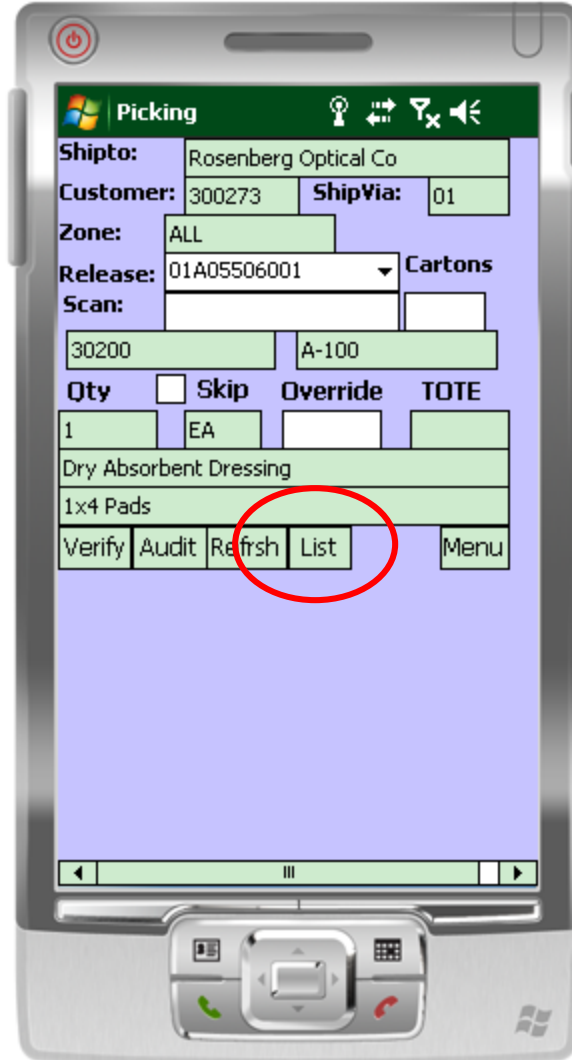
Picking

Shipto: Rosenberg Optical Co

Customer: 300273 ShipVia: 01

Zone: ALL

Release: 01A05506001 Cartons

Scan:

30200 A-100

Qty Skip Override TOTE

1 EA

Dry Absorbent Dressing

1x4 Pads

Verify Audit Refrsh List Menu

III